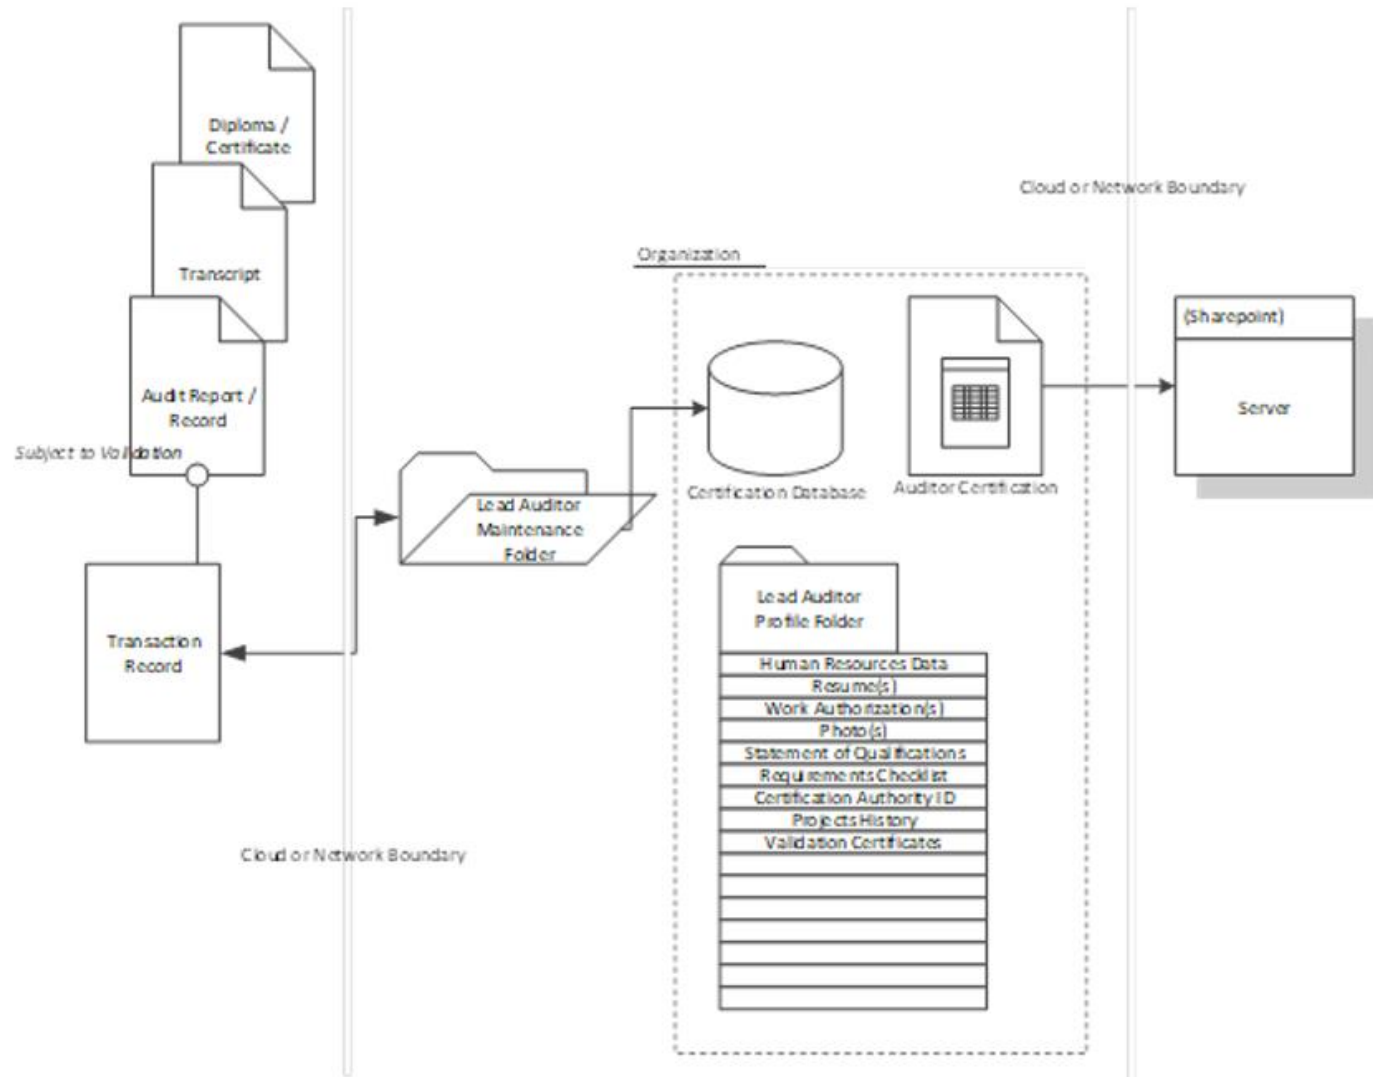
Diploma / Certificate

Transcript

Audit Report / Record

Subject to Validation

Transaction Record

Cloud or Network Boundary

Lead Auditor Maintenance Folder

Organization

Certification Database

Auditor Certification

Lead Auditor Profile Folder

Human Resources Data
Resume(s)
Work Authorization(s)
Photo(s)
Statement of Qualifications
Requirements Checklist
Certification Authority ID
Projects History
Validation Certificates

Cloud or Network Boundary

(Sharepoint)

Server